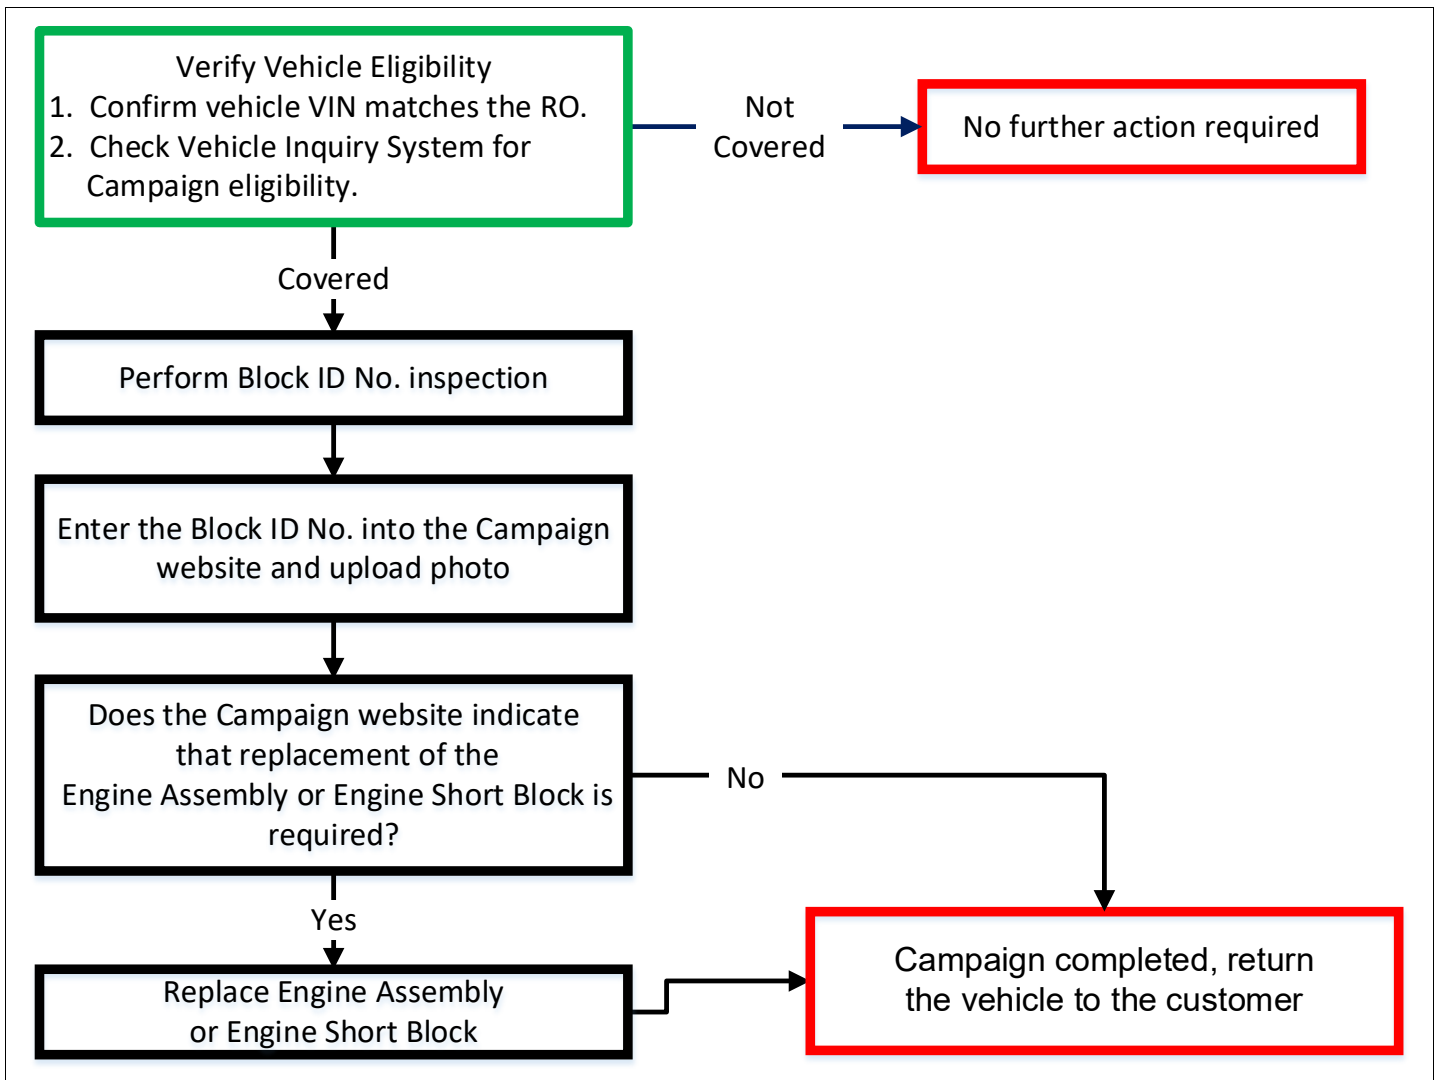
Verify Vehicle Eligibility
1. Confirm vehicle VIN matches the RO.
2. Check Vehicle Inquiry System for Campaign eligibility.

Not Covered

No further action required

Covered

Perform Block ID No. inspection

Enter the Block ID No. into the Campaign website and upload photo

Does the Campaign website indicate that replacement of the Engine Assembly or Engine Short Block is required?

No

Yes

Replace Engine Assembly or Engine Short Block

Campaign completed, return the vehicle to the customer